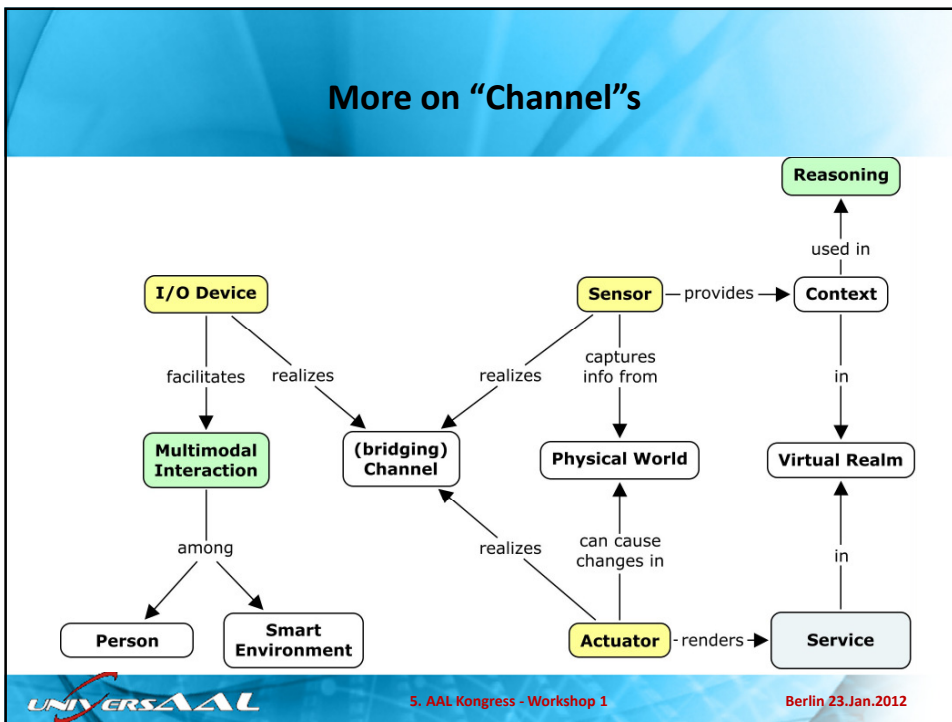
More on “Channel”s

Reasoning

used in

I/O Device

Sensor

provides

Context

facilitates

realizes

realizes

captures info from

in

Multimodal Interaction

(bridging) Channel

Physical World

Virtual Realm

among

realizes

can cause changes in

in

Person

Smart Environment

Actuator

renders

Service

UNIVERSAAL

5. AAL Kongress - Workshop 1

Berlin 23.Jan.2012